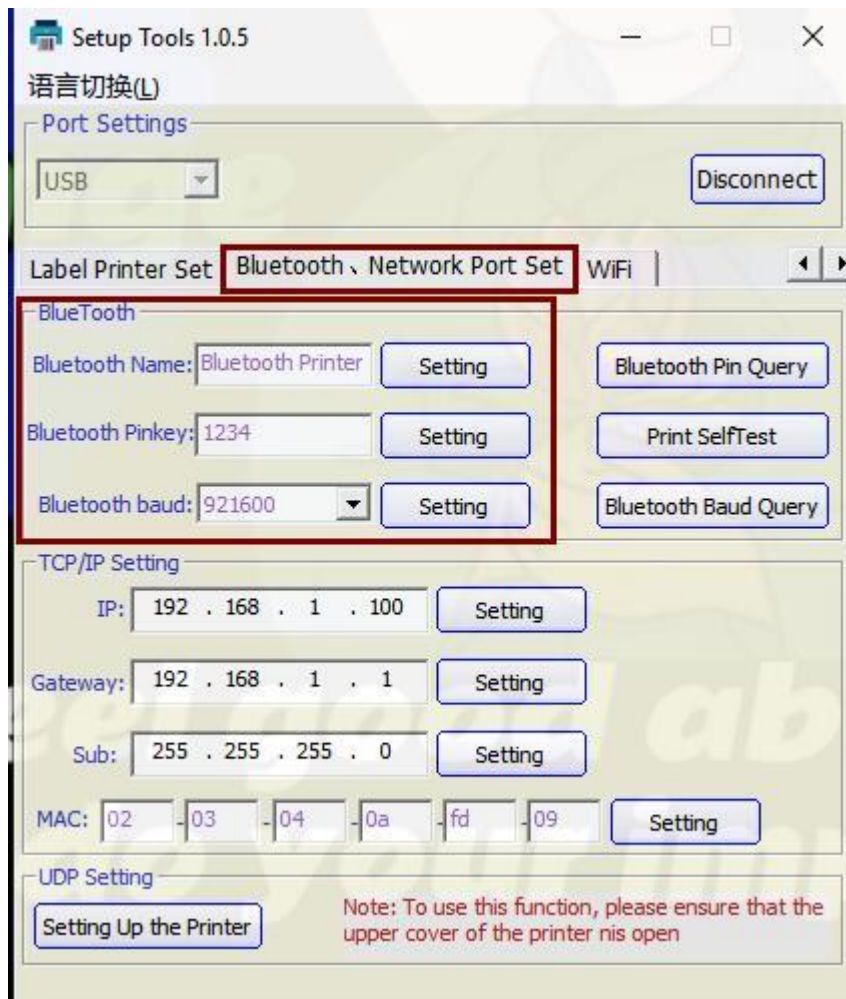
Setup Tools 1.0.5

语言切换(L)

Port Settings

USB

Disconnect

Label Printer Set | Bluetooth、Network Port Set | WiFi

BlueTooth

Bluetooth Name: Bluetooth Printer | Setting

Bluetooth Pinkey: 1234 | Setting

Bluetooth baud: 921600 | Setting

Bluetooth Pin Query

Print SelfTest

Bluetooth Baud Query

TCP/IP Setting

IP: 192 . 168 . 1 . 100 | Setting

Gateway: 192 . 168 . 1 . 1 | Setting

Sub: 255 . 255 . 255 . 0 | Setting

MAC: 02 - 03 - 04 - 0a - fd - 09 | Setting

UDP Setting

Setting Up the Printer

Note: To use this function, please ensure that the upper cover of the printer nis open